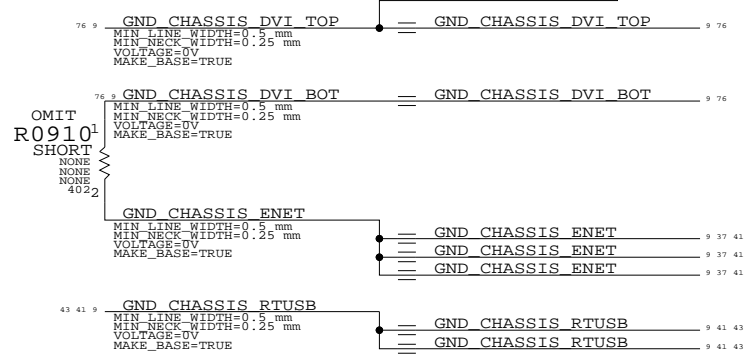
76 9 GND_CHASSIS_DVI_TOP
MIN_LINE_WIDTH=0.5 mm
MIN_NECK_WIDTH=0.25 mm
VOLTAGE=0V
MAKE_BASE=TRUE

GND_CHASSIS_DVI_TOP 9 76

76 9 GND_CHASSIS_DVI_BOT
MIN_LINE_WIDTH=0.5 mm
MIN_NECK_WIDTH=0.25 mm
VOLTAGE=0V
MAKE_BASE=TRUE

GND_CHASSIS_DVI_BOT 9 76

OMIT
R0910 1
SHORT
NONE
NONE
NONE
402 2

GND_CHASSIS_ENET
MIN_LINE_WIDTH=0.5 mm
MIN_NECK_WIDTH=0.25 mm
VOLTAGE=0V
MAKE_BASE=TRUE

GND_CHASSIS_ENET 9 37 41
GND_CHASSIS_ENET 9 37 41
GND_CHASSIS_ENET 9 37 41

43 41 9 GND_CHASSIS_RTUSB
MIN_LINE_WIDTH=0.5 mm
MIN_NECK_WIDTH=0.25 mm
VOLTAGE=0V
MAKE_BASE=TRUE

GND_CHASSIS_RTUSB 9 41 43
GND_CHASSIS_RTUSB 9 41 43